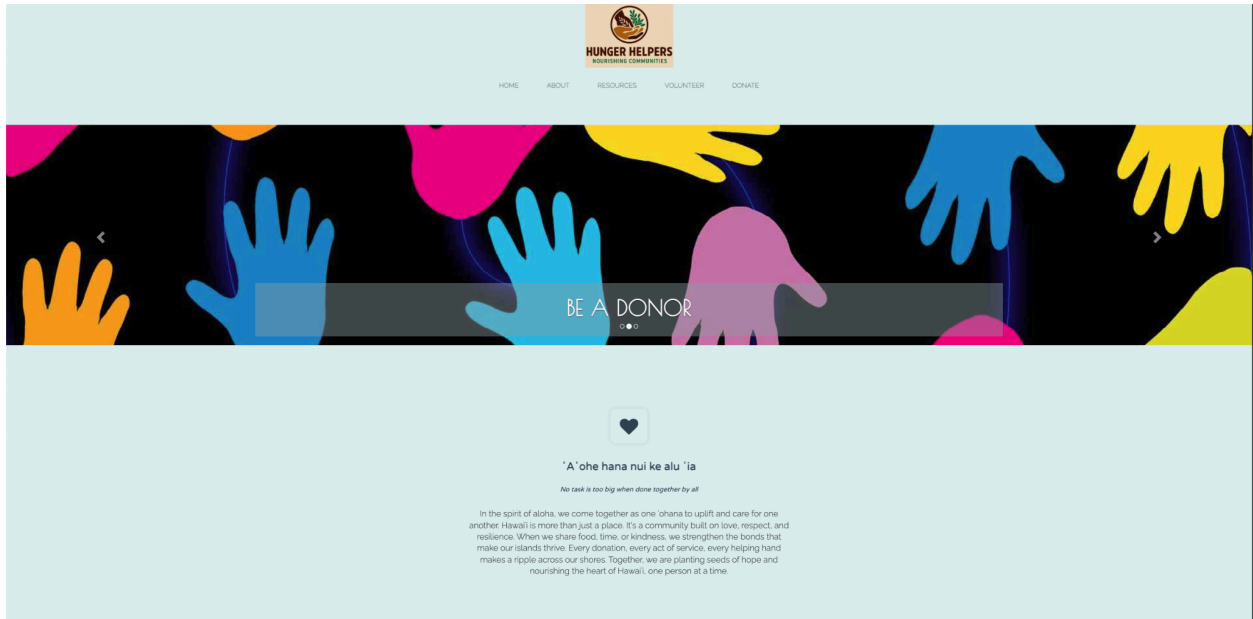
HUNGER HELPERS
NOURISHING COMMUNITIES

HOME ABOUT RESOURCES VOLUNTEER DONATE

BE A DONOR

ʻAʻohe hana nui ke alu ʻia

No task is too big when done together by all

In the spirit of aloha, we come together as one ʻohana to uplift and care for one another. Hawaiʻi is more than just a place. It's a community built on love, respect, and resilience. When we share food, time, or kindness, we strengthen the bonds that make our islands thrive. Every donation, every act of service, every helping hand makes a ripple across our shores. Together, we are planting seeds of hope and nourishing the heart of Hawaiʻi, one person at a time.